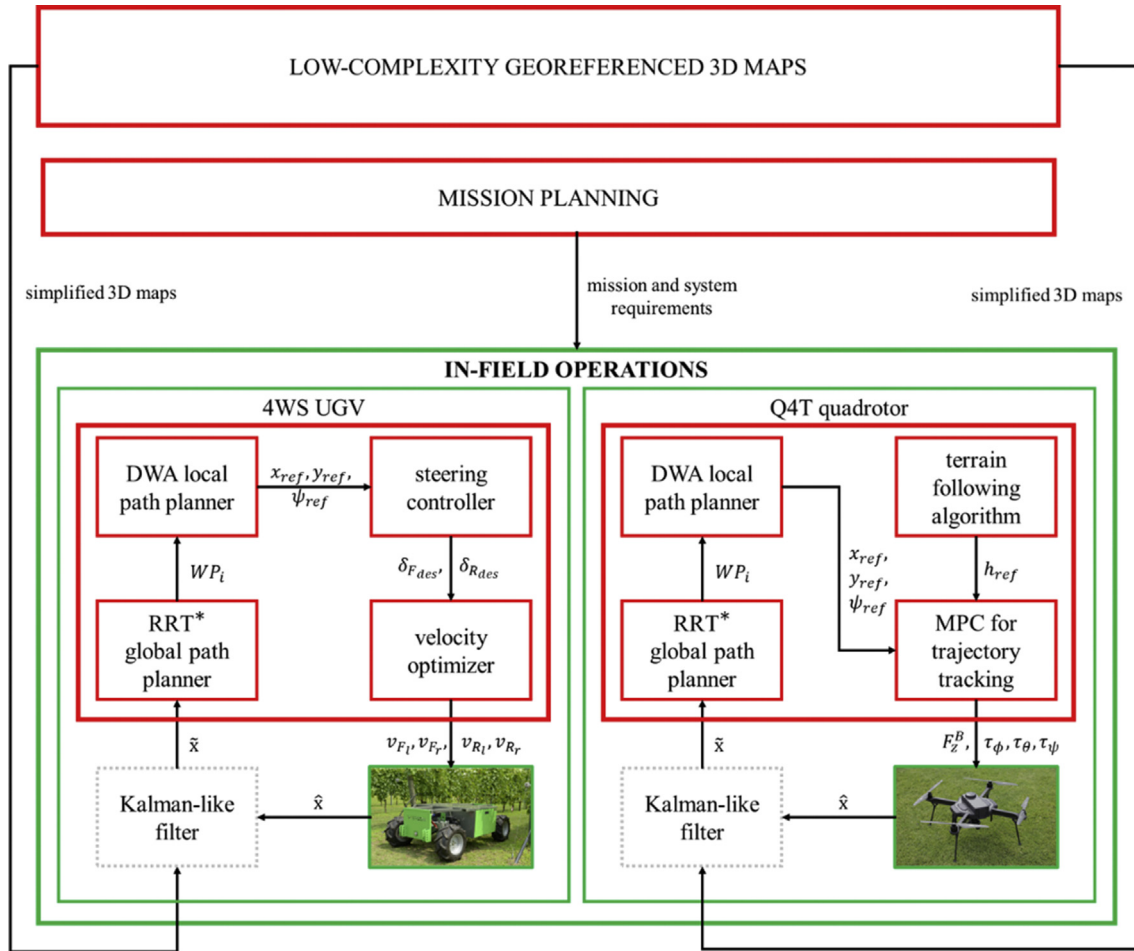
LOW-COMPLEXITY GEOREFERENCED 3D MAPS

MISSION PLANNING

simplified 3D maps

mission and system requirements

simplified 3D maps

IN-FIELD OPERATIONS

4WS UGV

DWA local path planner

$x_{ref}, y_{ref}, \psi_{ref}$

steering controller

$WP_i$

$\delta_{F_{des}}, \delta_{R_{des}}$

RRT* global path planner

velocity optimizer

$\tilde{x}$

$v_{F_l}, v_{F_r}, v_{R_l}, v_{R_r}$

Kalman-like filter

$\hat{x}$

Q4T quadrotor

DWA local path planner

terrain following algorithm

$WP_i$

$x_{ref}, y_{ref}, \psi_{ref}$

$h_{ref}$

RRT* global path planner

MPC for trajectory tracking

$\tilde{x}$

$F_Z^B, \tau_\phi, \tau_\theta, \tau_\psi$

Kalman-like filter

$\hat{x}$